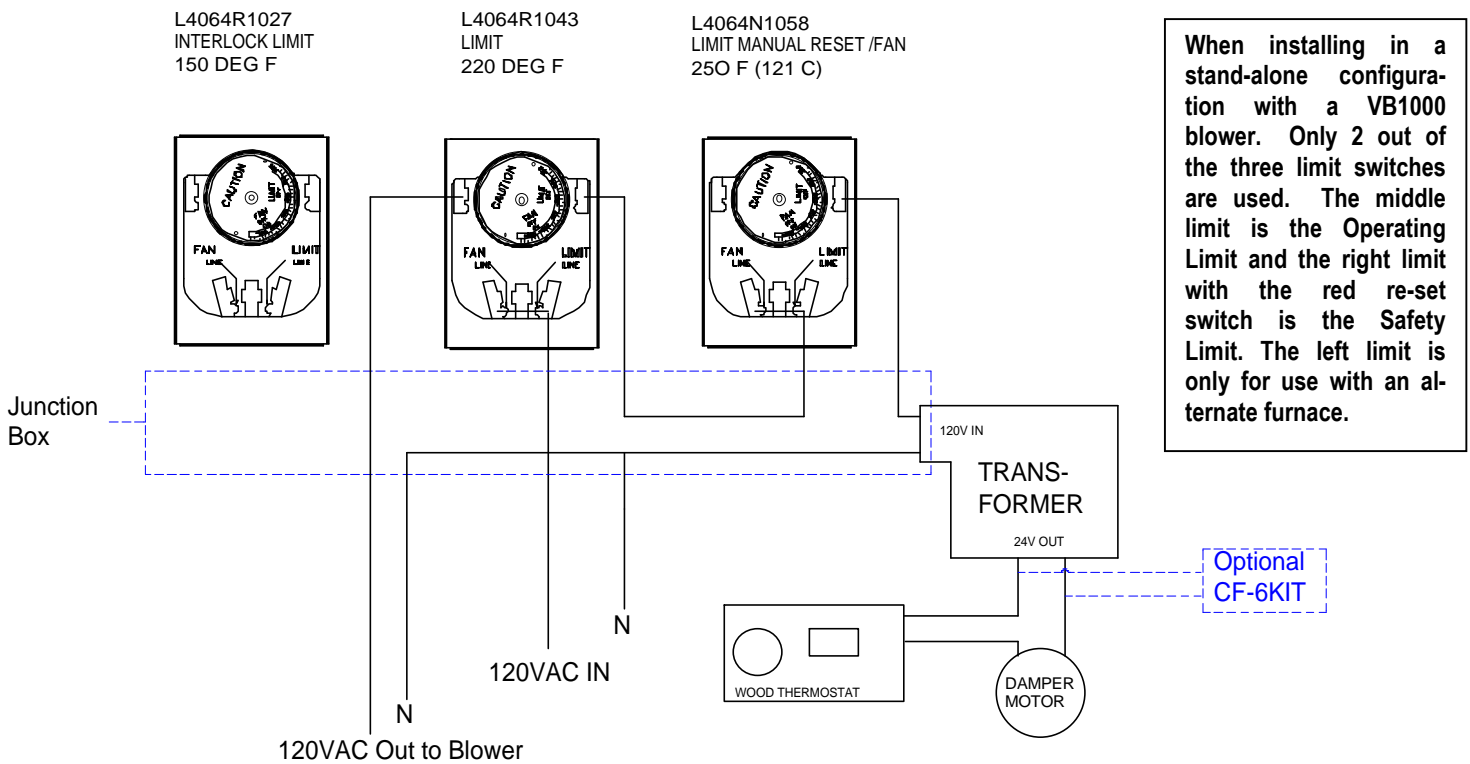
L4064R1027
INTERLOCK LIMIT
150 DEG F

L4064R1043
LIMIT
220 DEG F

L4064N1058
LIMIT MANUAL RESET /FAN
25O F (121 C)

When installing in a stand-alone configuration with a VB1000 blower. Only 2 out of the three limit switches are used. The middle limit is the Operating Limit and the right limit with the red re-set switch is the Safety Limit. The left limit is only for use with an alternate furnace.

CAUTION
LIMIT
FAN
LINE
LIMIT
LINE

CAUTION
LIMIT
FAN
LINE
LIMIT
LINE

CAUTION
LIMIT
FAN
LINE
LIMIT
LINE

Junction Box

120V IN

TRANSFORMER

24V OUT

Optional
CF-6KIT

N

120VAC IN

WOOD THERMOSTAT

DAMPER MOTOR

N

120VAC Out to Blower